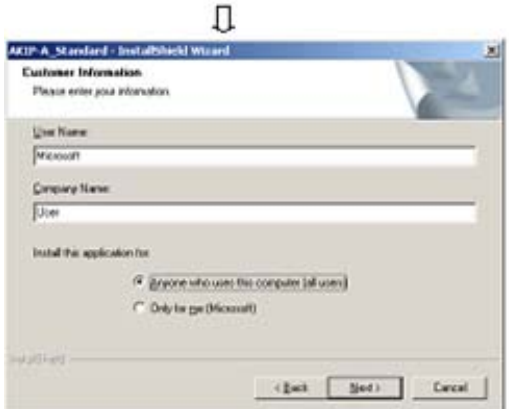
AKIP-A_Standard - InstallShield Wizard

Customer Information
Please enter your information.

User Name:
Microsoft

Company Name:
User

Install this application for:

Anyone who uses this computer (all users)

Only for me (Microsoft)

InstallShield

< Back | Next > | Cancel